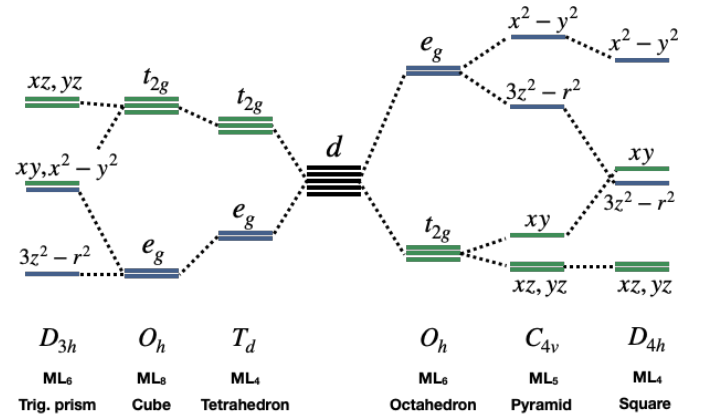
$xz, yz$

$t_{2g}$

$t_{2g}$

$xy, x^2 - y^2$

$3z^2 - r^2$

$e_g$

$e_g$

$d$

$e_g$

$x^2 - y^2$

$x^2 - y^2$

$3z^2 - r^2$

$t_{2g}$

$xy$

$xy$

$3z^2 - r^2$

$xz, yz$

$xz, yz$

$D_{3h}$
ML₆
Trig. prism

$O_h$
ML₈
Cube

$T_d$
ML₄
Tetrahedron

$O_h$
ML₆
Octahedron

$C_{4v}$
ML₅
Pyramid

$D_{4h}$
ML₄
Square